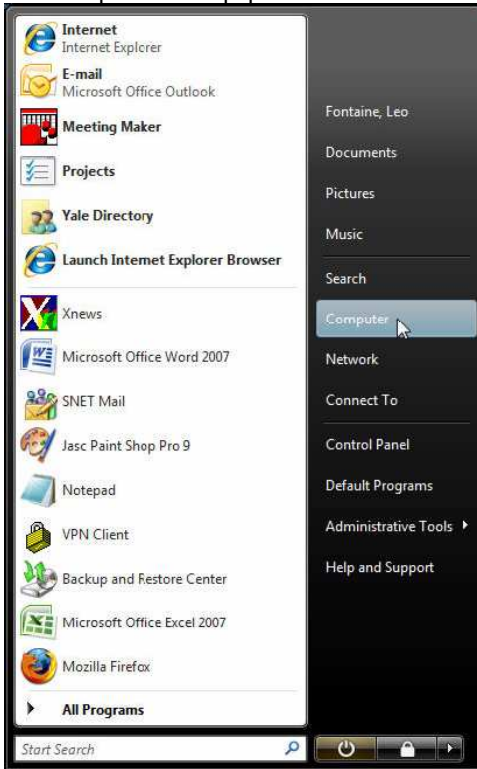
Internet
Internet Explorer

E-mail
Microsoft Office Outlook

Meeting Maker

Projects

Yale Directory

Launch Internet Explorer Browser

Xnews

Microsoft Office Word 2007

SNET Mail

Jasc Paint Shop Pro 9

Notepad

VPN Client

Backup and Restore Center

Microsoft Office Excel 2007

Mozilla Firefox

All Programs

Start Search

Fontaine, Leo

Documents

Pictures

Music

Search

Computer

Network

Connect To

Control Panel

Default Programs

Administrative Tools

Help and Support